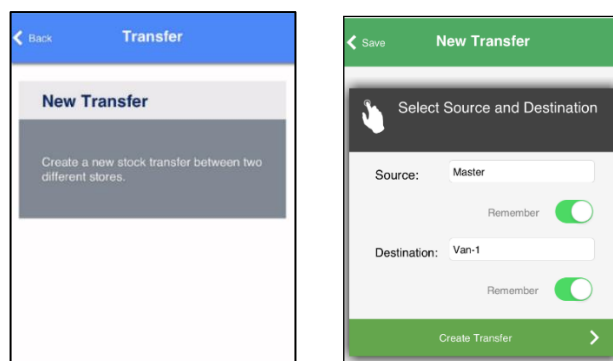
Back

Transfer

New Transfer

Create a new stock transfer between two different stores.

Save

New Transfer

Select Source and Destination

Source: Master

Remember

Destination: Van-1

Remember

Create Transfer